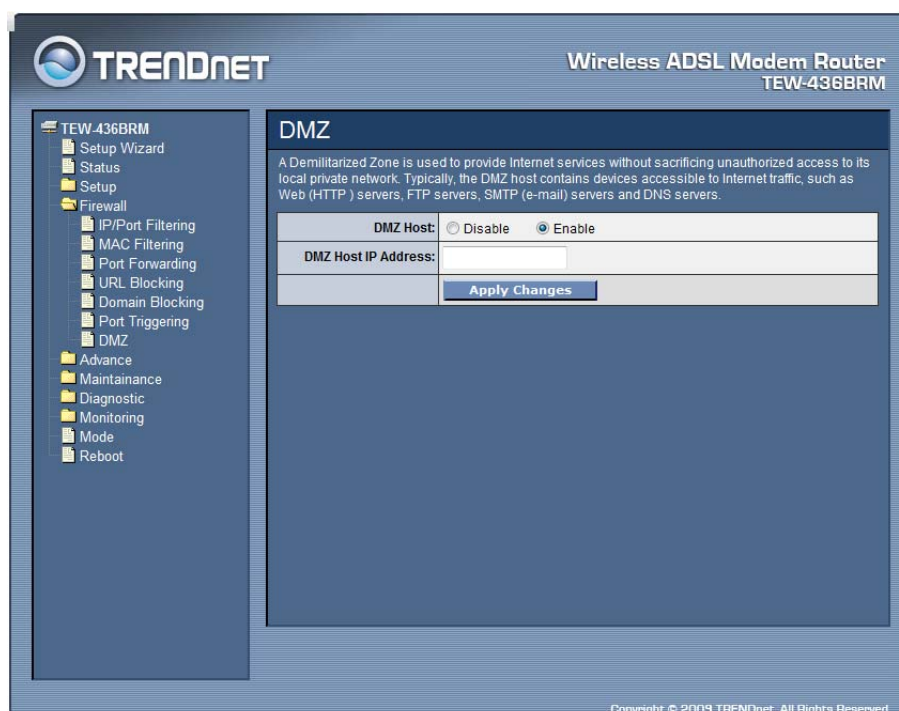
TRENDnET

Wireless ADSL Modem Router
TEW-436BRM

TEW-436BRM
Setup Wizard
Status
Setup
Firewall
IP/Port Filtering
MAC Filtering
Port Forwarding
URL Blocking
Domain Blocking
Port Triggering
DMZ
Advance
Maintainance
Diagnostic
Monitoring
Mode
Reboot

DMZ

A Demilitarized Zone is used to provide Internet services without sacrificing unauthorized access to its local private network. Typically, the DMZ host contains devices accessible to Internet traffic, such as Web (HTTP ) servers, FTP servers, SMTP (e-mail) servers and DNS servers.

| | |
|---|---|
| DMZ Host: | Disable Enable |
| DMZ Host IP Address: | |
| | Apply Changes |

Copyright © 2009 TRENDnet. All Rights Reserved